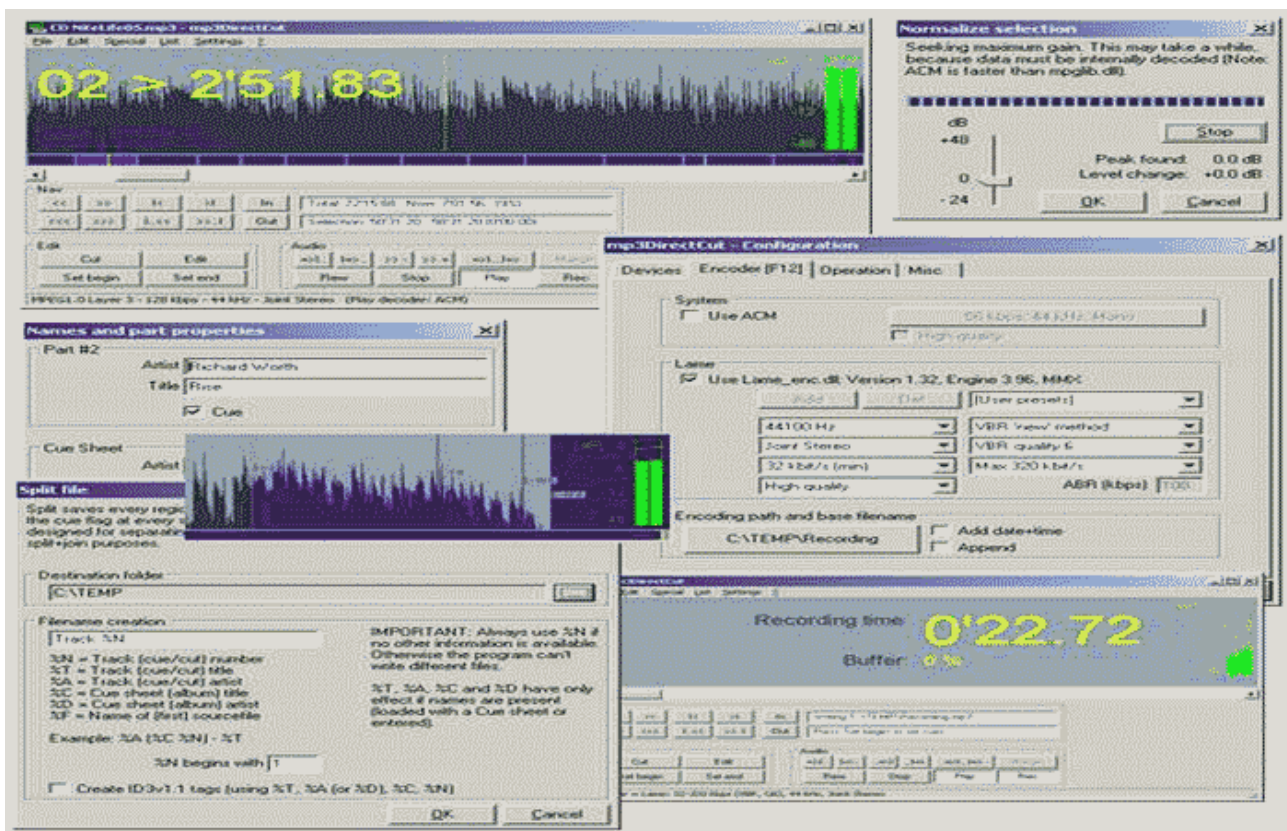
CD NiteLife05.mp3 - mp3DirectCut
File Edit Special List Settings ?
02 > 2'51.83
Nav
Total: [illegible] Now: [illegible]
Selection: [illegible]
In
Out
Edit
Cut
Edit
Set begin
Set end
Audio
Rew
Stop
Play
Rec
MPEG1.0 Layer 3 - 128 Kbps - 44 kHz - Joint Stereo (Play decoder: ACM)

Normalize selection
Seeking maximum gain. This may take a while, because data must be internally decoded (Note: ACM is faster than mpglib.dll)
dB
+48
0
- 24
Stop
Peak found: 0.0 dB
Level change: +0.0 dB
OK
Cancel

mp3DirectCut - Configuration
Devices Encoder [F12] Operation Misc
System
Use ACM
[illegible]
High quality
Lame
Use Lame_enc.dll Version 1.32, Engine 3.96, MMX
Add
Del
[User presets]
44100 Hz
VBR 'new' method
Joint Stereo
VBR quality 6
32 kbit/s (min)
Max 320 kbit/s
High quality
ABR (kbps) 128
Encoding path and base filename
C:\TEMP\Recording
Add date+time
Append

Names and part properties
Part #2
Artist Richard Worth
Title Rise
Cue
Cue Sheet
Artist

Split file
Split saves every regi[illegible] the cue flag at every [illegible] designed for separati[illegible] split+join purposes.
Destination folder
C:\TEMP
Filename creation
Track %N
%N = Track (cue/cut) number
%T = Track (cue/cut) title
%A = Track (cue/cut) artist
%C = Cue sheet (album) title
%D = Cue sheet (album) artist
%F = Name of (first) sourcefile
IMPORTANT: Always use %N if no other information is available. Otherwise the program can't write different files.
%T, %A, %C and %D have only effect if names are present (loaded with a Cue sheet or entered).
Example: %A [%C %N] - %T
%N begins with 1
Create ID3v1.1 tags (using %T, %A (or %D), %C, %N)
OK
Cancel

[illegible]DirectCut
File Edit Special List Settings
Recording time 0'22.72
Buffer: 0 %
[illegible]
Cut
Edit
Set begin
Set end
Audio
Rew
Stop
Play
Rec
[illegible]